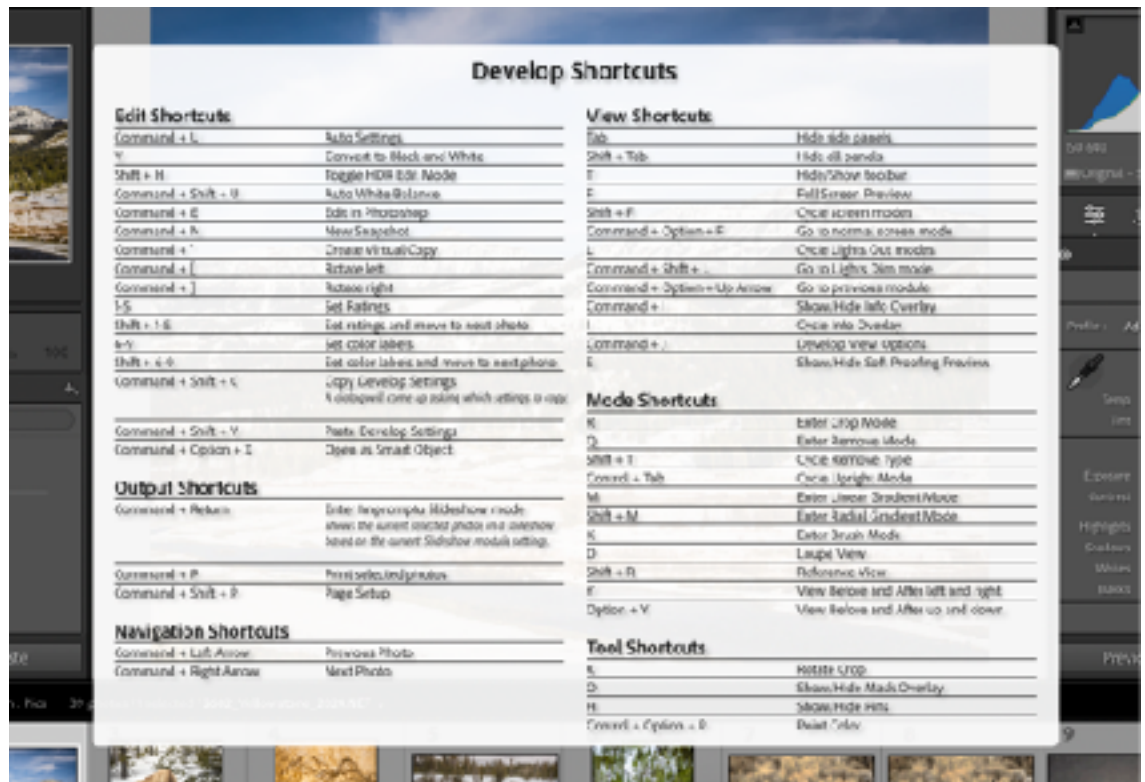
Develop Shortcuts

Edit Shortcuts

| | |
|---|---|
| Command + L | Auto Settings |
| V | Convert to Black and White |
| Shift + H | Toggle HDR Edit Mode |
| Command + Shift + U | Auto White Balance |
| Command + E | Edit in Photoshop |
| Command + N | New Snapshot |
| Command + ' | Create Virtual Copy |
| Command + [ | Rotate left |
| Command + ] | Rotate right |
| 1-5 | Set Ratings |
| Shift + 1-5 | Set ratings and move to next photo |
| 6-9 | Set color labels |
| Shift + 6-9 | Set color labels and move to next photo |
| Command + Shift + C | Copy Develop Settings A dialog will come up asking which settings to copy |
| Command + Shift + V | Paste Develop Settings |
| Command + Option + E | Open as Smart Object |

Output Shortcuts

| | |
|---|---|
| Command + Return | Enter Impromptu Slideshow mode: shows the current selected photos in a slideshow based on the current Slideshow module settings. |
| Command + P | Print selected photos |
| Command + Shift + P | Page Setup |

Navigation Shortcuts

| | |
|---|---|
| Command + Left Arrow | Previous Photo |
| Command + Right Arrow | Next Photo |

View Shortcuts

| | |
|---|---|
| Tab | Hide side panels |
| Shift + Tab | Hide all panels |
| T | Hide/Show toolbar |
| F | Full Screen Preview |
| Shift + F | Cycle screen modes |
| Command + Option + F | Go to normal screen mode |
| L | Cycle Lights Out modes |
| Command + Shift + L | Go to Lights Dim mode |
| Command + Option + Up Arrow | Go to previous module |
| Command + I | Show/Hide Info Overlay |
| I | Cycle Info Overlay |
| Command + J | Develop View Options |
| S | Show/Hide Soft Proofing Preview |

Mode Shortcuts

| | |
|---|---|
| R | Enter Crop Mode |
| Q | Enter Remove Mode |
| Shift + T | Cycle Remove Type |
| Command + Tab | Cycle Upright Mode |
| M | Enter Linear Gradient Mode |
| Shift + M | Enter Radial Gradient Mode |
| K | Enter Brush Mode |
| D | Loupe View |
| Shift + R | Reference View |
| Y | View Before and After left and right |
| Option + Y | View Before and After up and down |

Tool Shortcuts

| | |
|---|---|
| X | Rotate Crop |
| O | Show/Hide Mask Overlay |
| H | Show/Hide Pins |
| Command + Option + P | Paint Color |

Preview